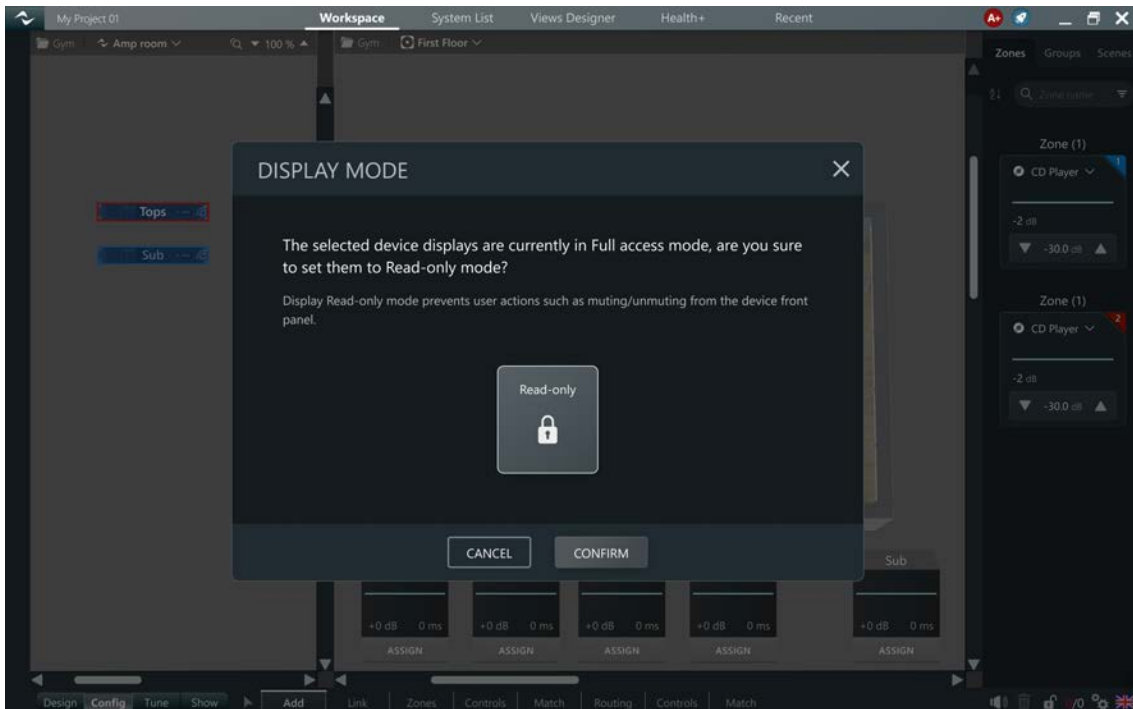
My Project 01

Workspace System List Views Designer Health+ Recent

Gym Amp room 100 %

Gym First Floor

Zones Groups Scenes

Zone name

Tops

Sub

Zone (1)

CD Player

-2 dB

-30.0 dB

Zone (1)

CD Player

-2 dB

-30.0 dB

DISPLAY MODE

The selected device displays are currently in Full access mode, are you sure to set them to Read-only mode?

Display Read-only mode prevents user actions such as muting/unmuting from the device front panel.

Read-only

CANCEL CONFIRM

Sub

+0 dB 0 ms +0 dB 0 ms +0 dB 0 ms +0 dB 0 ms +0 dB 0 ms

ASSIGN ASSIGN ASSIGN ASSIGN ASSIGN

Design Config Tune Show Add Link Zones Controls Match Routing Controls Match

/0